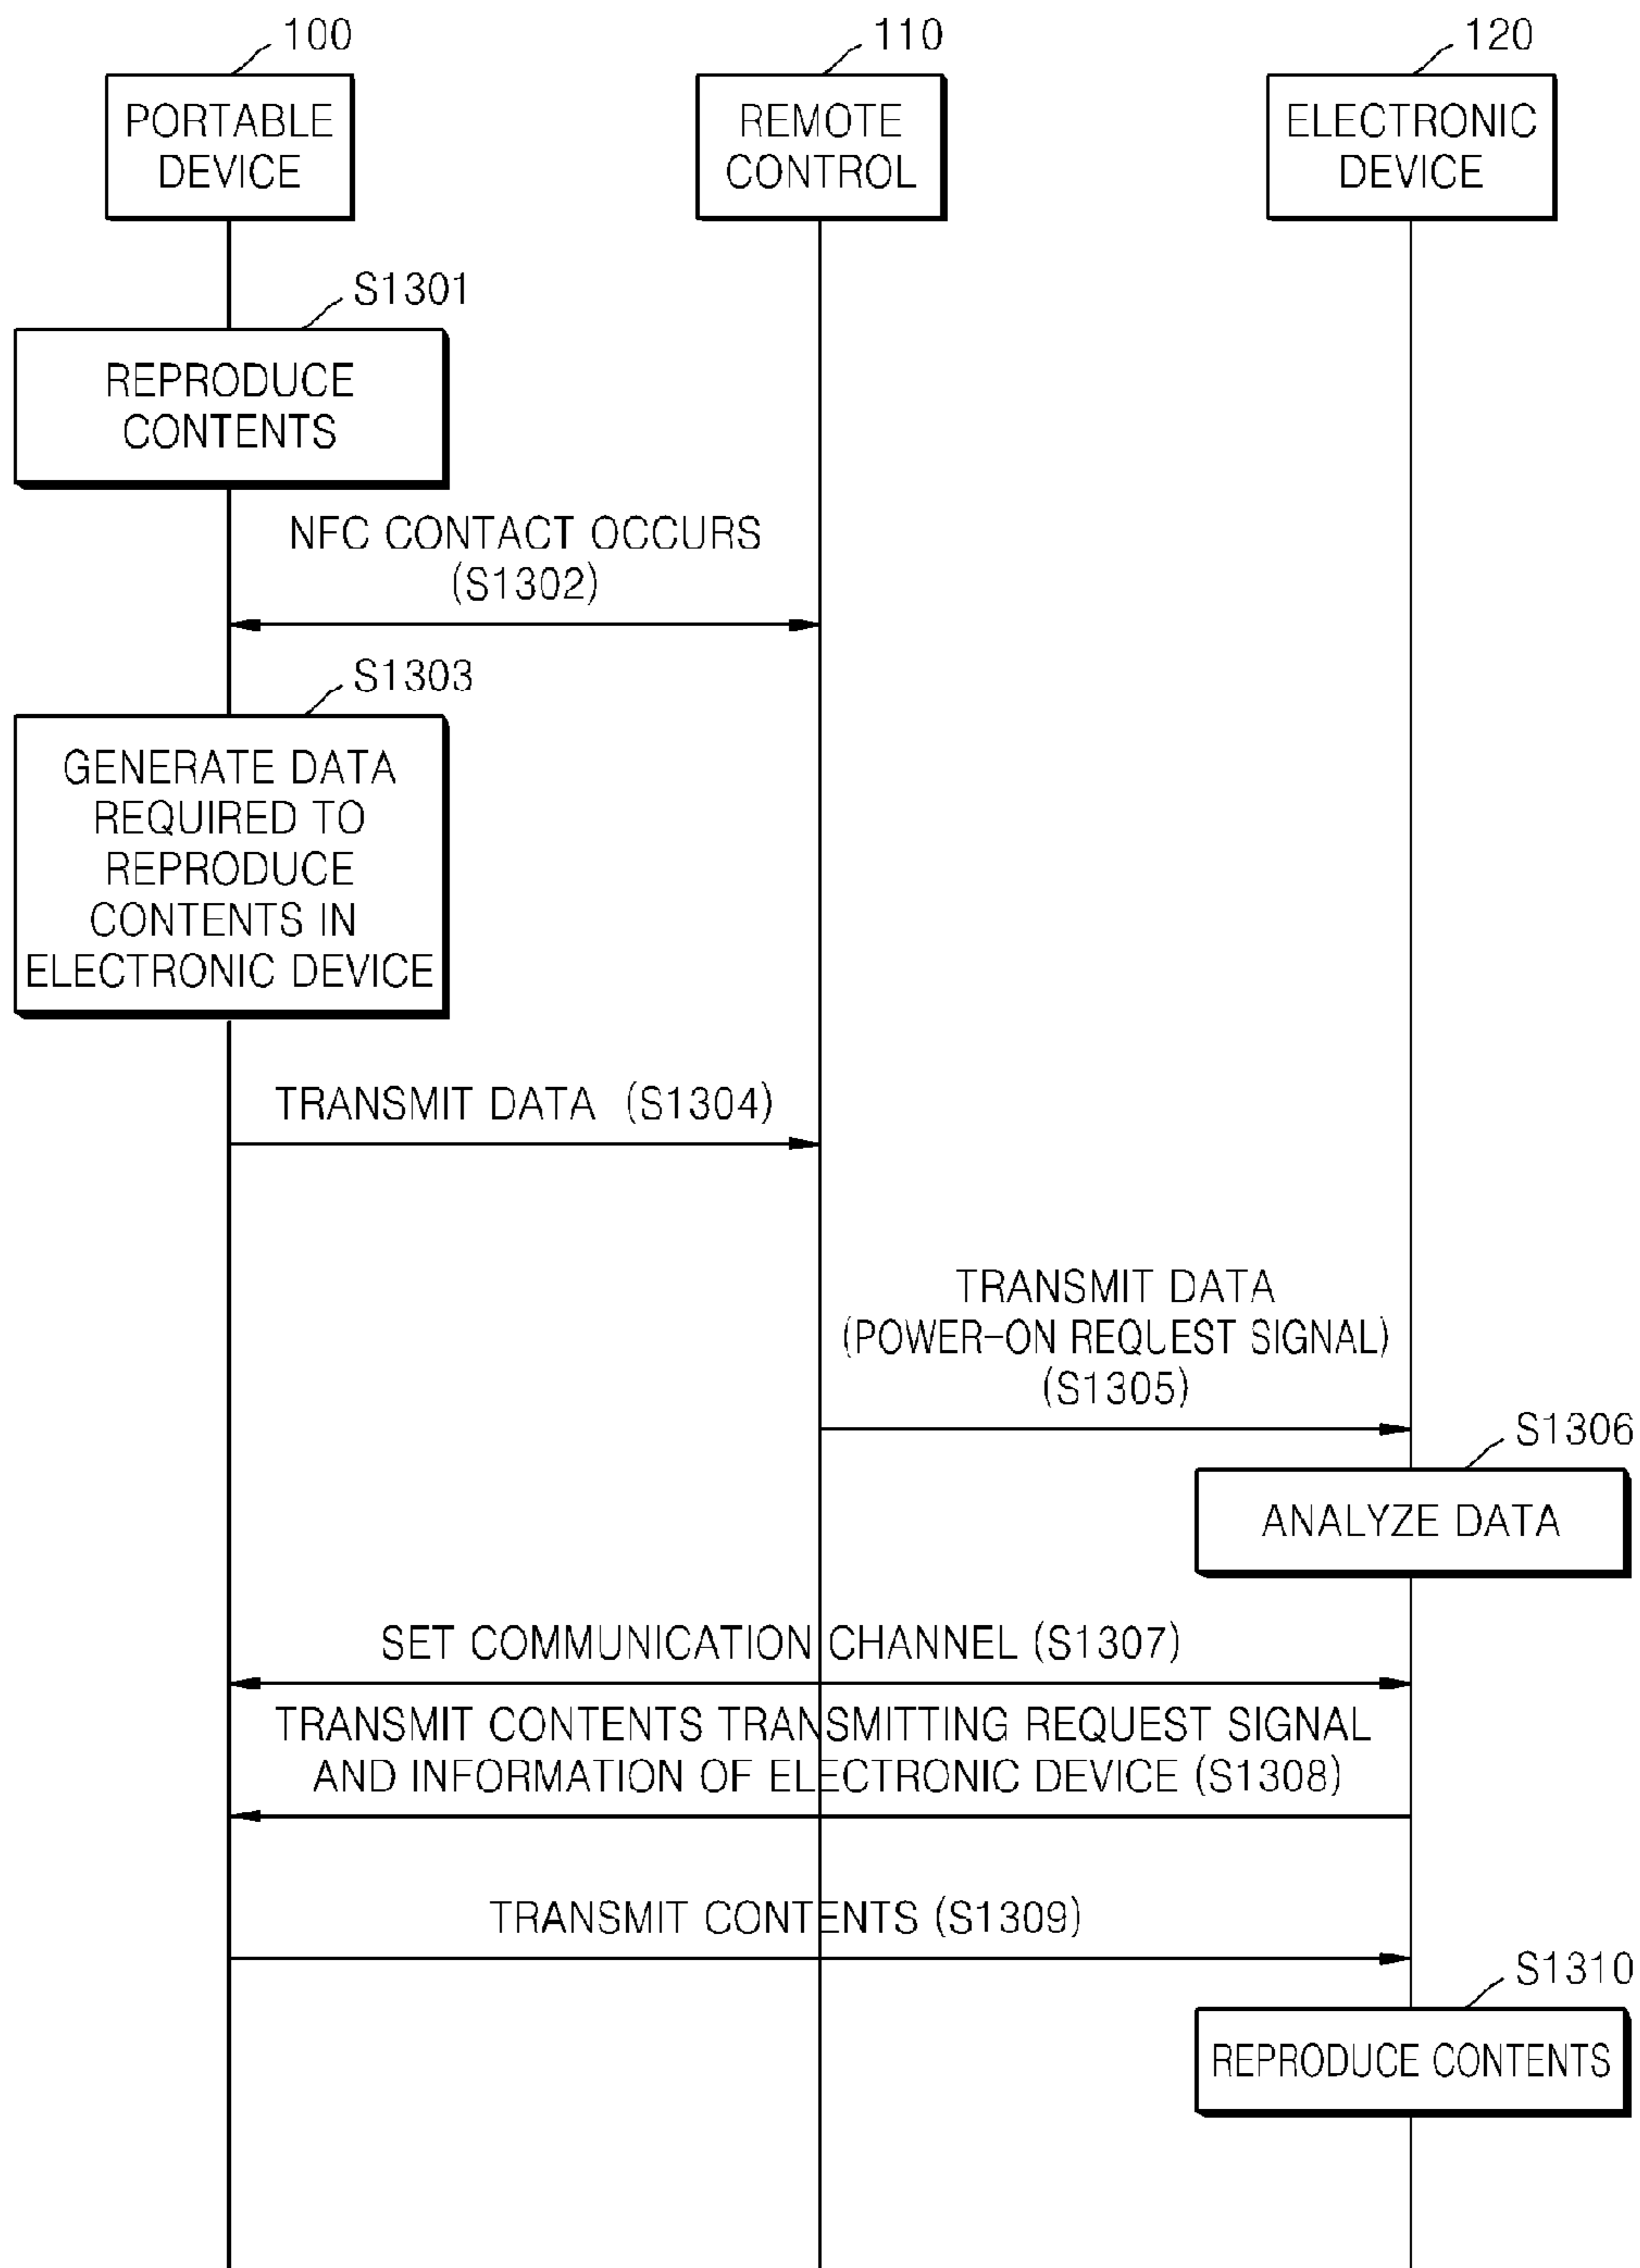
100
PORTABLE DEVICE

110
REMOTE CONTROL

120
ELECTRONIC DEVICE

S1301
REPRODUCE CONTENTS

NFC CONTACT OCCURS (S1302)

S1303
GENERATE DATA REQUIRED TO REPRODUCE CONTENTS IN ELECTRONIC DEVICE

TRANSMIT DATA (S1304)

TRANSMIT DATA (POWER-ON REQUEST SIGNAL) (S1305)

S1306
ANALYZE DATA

SET COMMUNICATION CHANNEL (S1307)

TRANSMIT CONTENTS TRANSMITTING REQUEST SIGNAL AND INFORMATION OF ELECTRONIC DEVICE (S1308)

TRANSMIT CONTENTS (S1309)

S1310
REPRODUCE CONTENTS